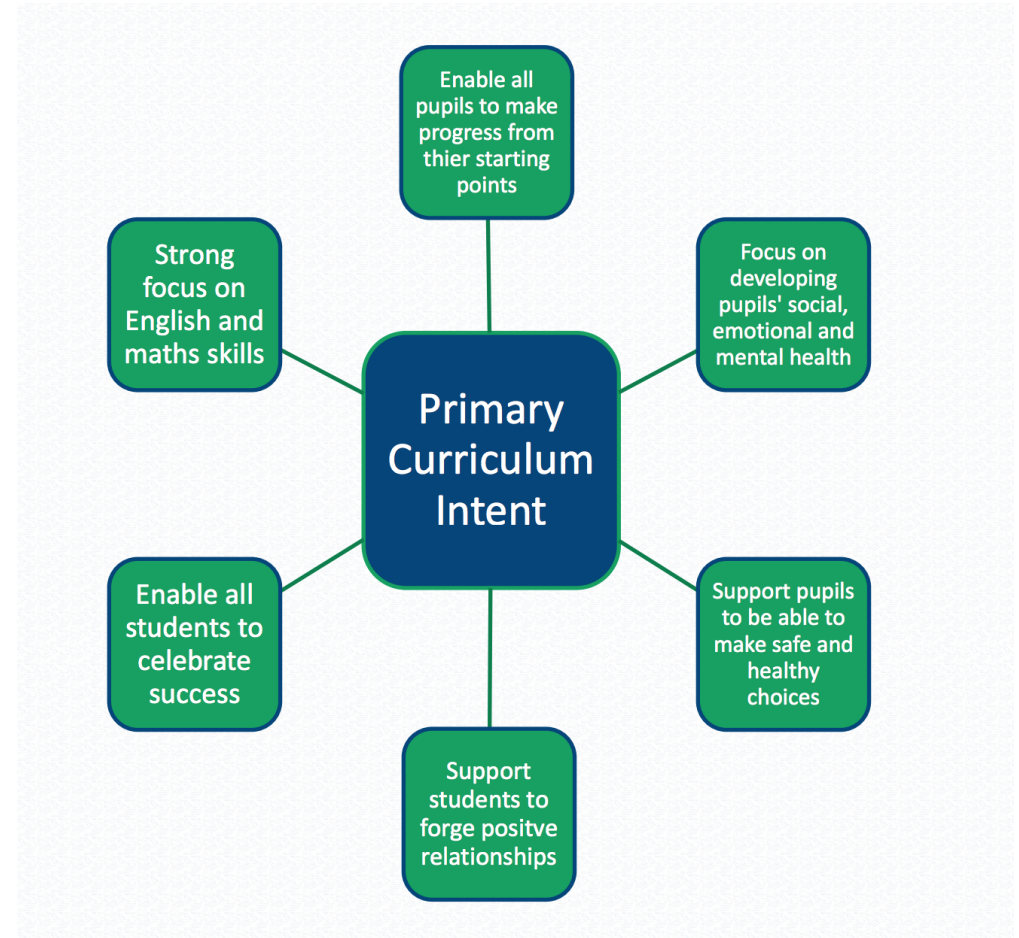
Enable all pupils to make progress from thier starting points

Strong focus on English and maths skills

Focus on developing pupils' social, emotional and mental health

Primary Curriculum Intent

Enable all students to celebrate success

Support pupils to be able to make safe and healthy choices

Support students to forge positve relationships